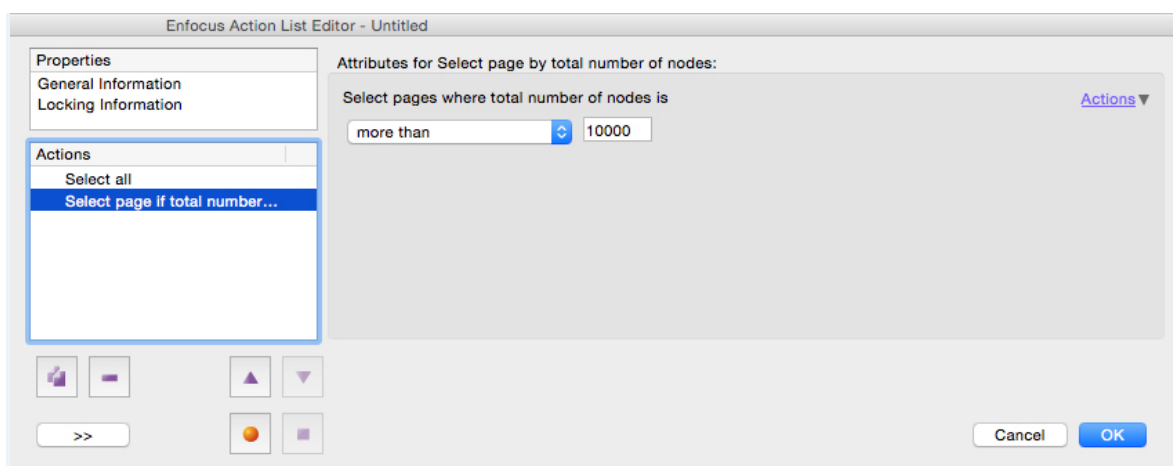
Enfocus Action List Editor - Untitled

Properties
General Information
Locking Information

Actions
Select all
Select page if total number...

Attributes for Select page by total number of nodes:

Select pages where total number of nodes is

Actions▼

more than

10000

>>

Cancel

OK